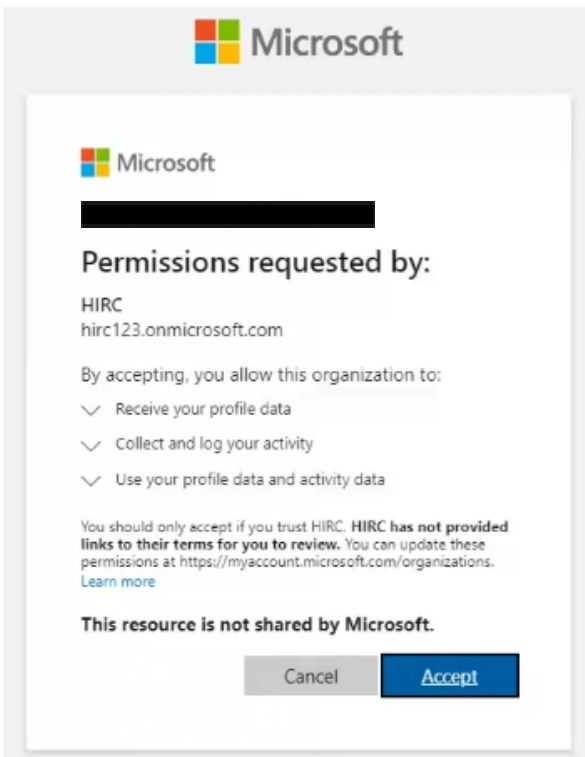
Microsoft

Microsoft

Permissions requested by:

HIRC
hirc123.onmicrosoft.com

By accepting, you allow this organization to:

Receive your profile data

Collect and log your activity

Use your profile data and activity data

You should only accept if you trust HIRC. **HIRC has not provided links to their terms for you to review.** You can update these permissions at https://myaccount.microsoft.com/organizations.
Learn more

**This resource is not shared by Microsoft.**

Cancel Accept